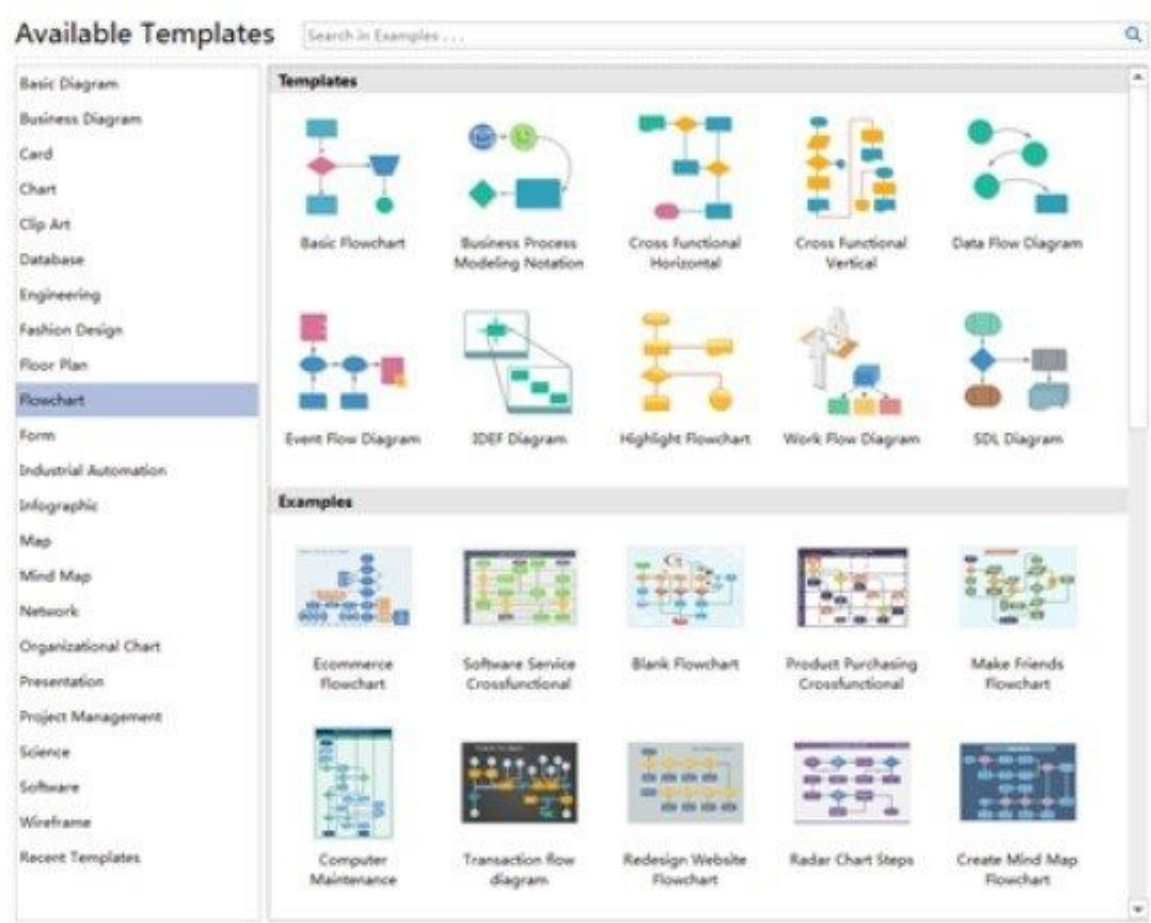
Available Templates

Search in Examples . . . .

Basic Diagram
Business Diagram
Card
Chart
Clip Art
Database
Engineering
Fashion Design
Floor Plan
Flowchart
Form
Industrial Automation
Infographic
Map
Mind Map
Network
Organizational Chart
Presentation
Project Management
Science
Software
Wireframe
Recent Templates

Templates

Basic Flowchart
Business Process Modeling Notation
Cross Functional Horizontal
Cross Functional Vertical
Data Flow Diagram
Event Flow Diagram
IDEF Diagram
Highlight Flowchart
Work Flow Diagram
SDL Diagram

Examples

Ecommerce Flowchart
Software Service Crossfunctional
Blank Flowchart
Product Purchasing Crossfunctional
Make Friends Flowchart
Computer Maintenance
Transaction flow diagram
Redesign Website Flowchart
Radar Chart Steps
Create Mind Map Flowchart